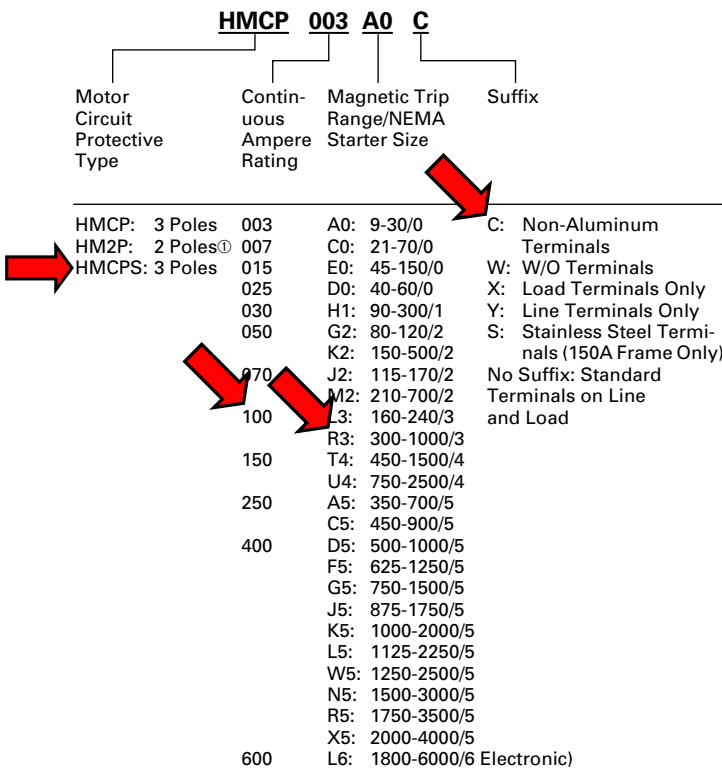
HMCP 003 A0 C

Motor Circuit Protective Type

Continuous Ampere Rating

Magnetic Trip Range/NEMA Starter Size

Suffix

HMCP: 3 Poles
HM2P: 2 Poles①
HMCPS: 3 Poles

003
007
015
025
030
050
070
100
150
250
400
600

A0: 9-30/0
C0: 21-70/0
E0: 45-150/0
D0: 40-60/0
H1: 90-300/1
G2: 80-120/2
K2: 150-500/2
J2: 115-170/2
M2: 210-700/2
L3: 160-240/3
R3: 300-1000/3
T4: 450-1500/4
U4: 750-2500/4
A5: 350-700/5
C5: 450-900/5
D5: 500-1000/5
F5: 625-1250/5
G5: 750-1500/5
J5: 875-1750/5
K5: 1000-2000/5
L5: 1125-2250/5
W5: 1250-2500/5
N5: 1500-3000/5
R5: 1750-3500/5
X5: 2000-4000/5
L6: 1800-6000/6 Electronic)

C: Non-Aluminum Terminals
W: W/O Terminals
X: Load Terminals Only
Y: Line Terminals Only
S: Stainless Steel Terminals (150A Frame Only)
No Suffix: Standard Terminals on Line and Load